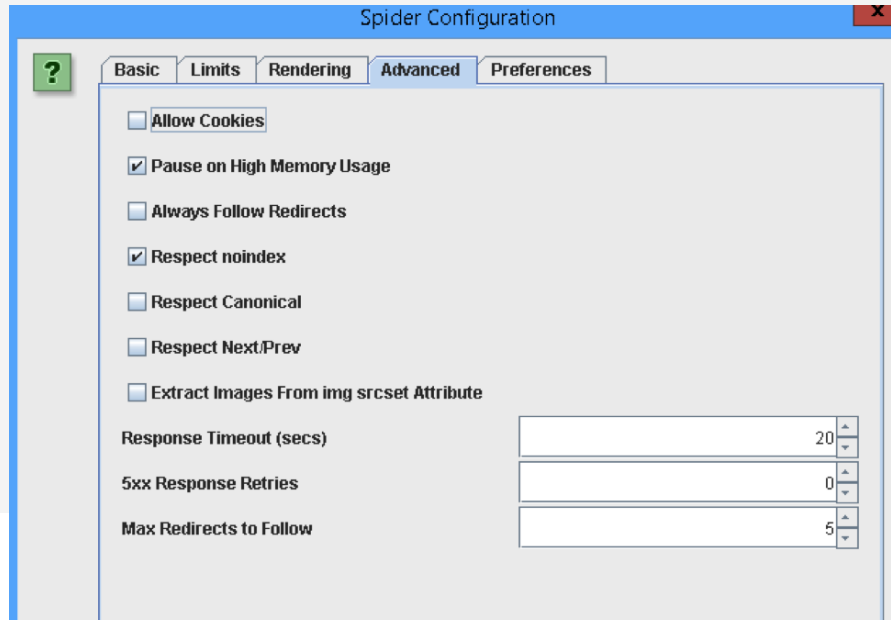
Spider Configuration

x

?

Basic | Limits | Rendering | Advanced | Preferences

☐ Allow Cookies

☑ Pause on High Memory Usage

☐ Always Follow Redirects

☑ Respect noindex

☐ Respect Canonical

☐ Respect Next/Prev

☐ Extract Images From img srcset Attribute

Response Timeout (secs) 20

5xx Response Retries 0

Max Redirects to Follow 5